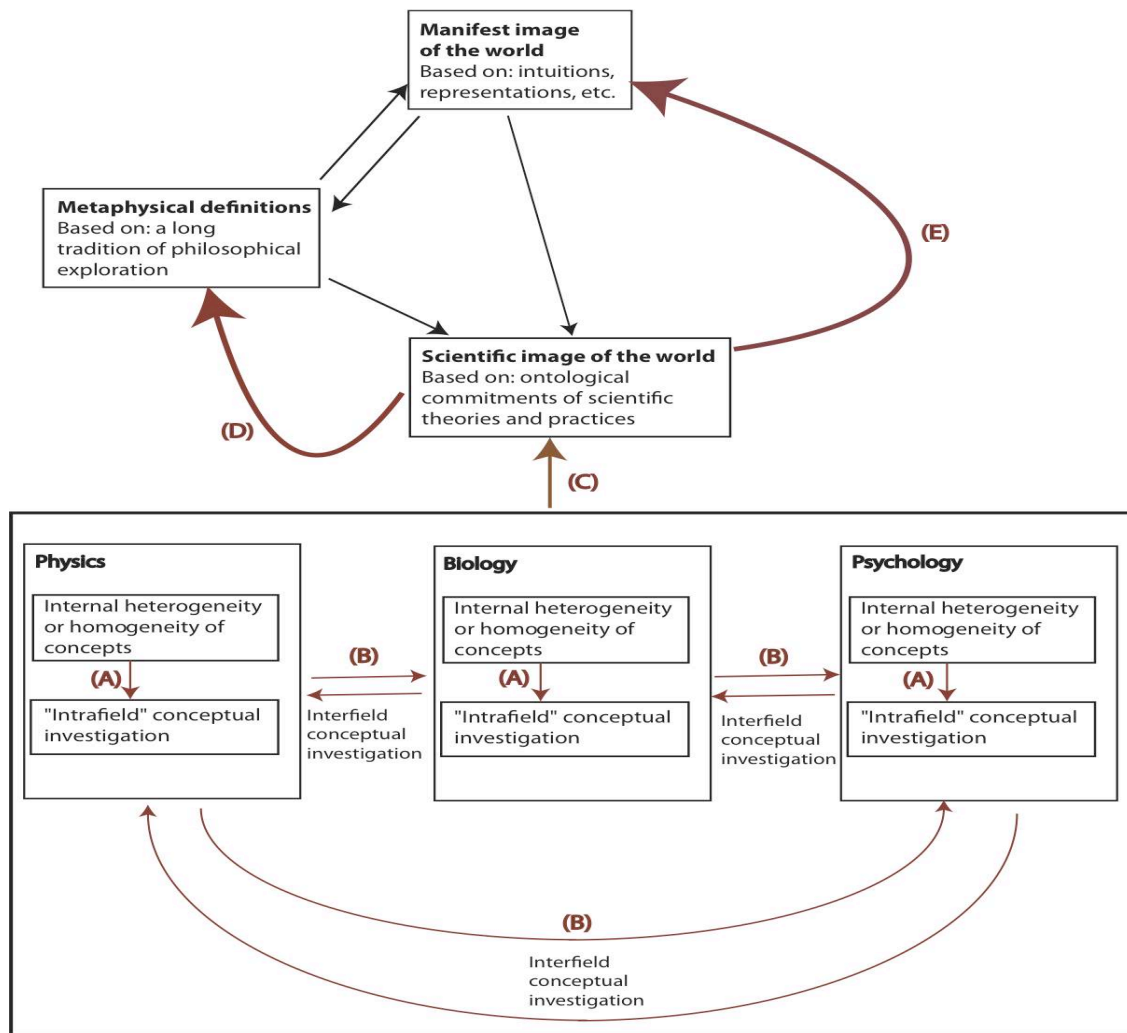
Manifest image of the world
Based on: intuitions, representations, etc.

Metaphysical definitions
Based on: a long tradition of philosophical exploration

(E)

Scientific image of the world
Based on: ontological commitments of scientific theories and practices

(D)

(C)

Physics
Internal heterogeneity or homogeneity of concepts
(A)
"Intrafield" conceptual investigation

(B)
Interfield conceptual investigation

Biology
Internal heterogeneity or homogeneity of concepts
(A)
"Intrafield" conceptual investigation

(B)
Interfield conceptual investigation

Psychology
Internal heterogeneity or homogeneity of concepts
(A)
"Intrafield" conceptual investigation

(B)
Interfield conceptual investigation